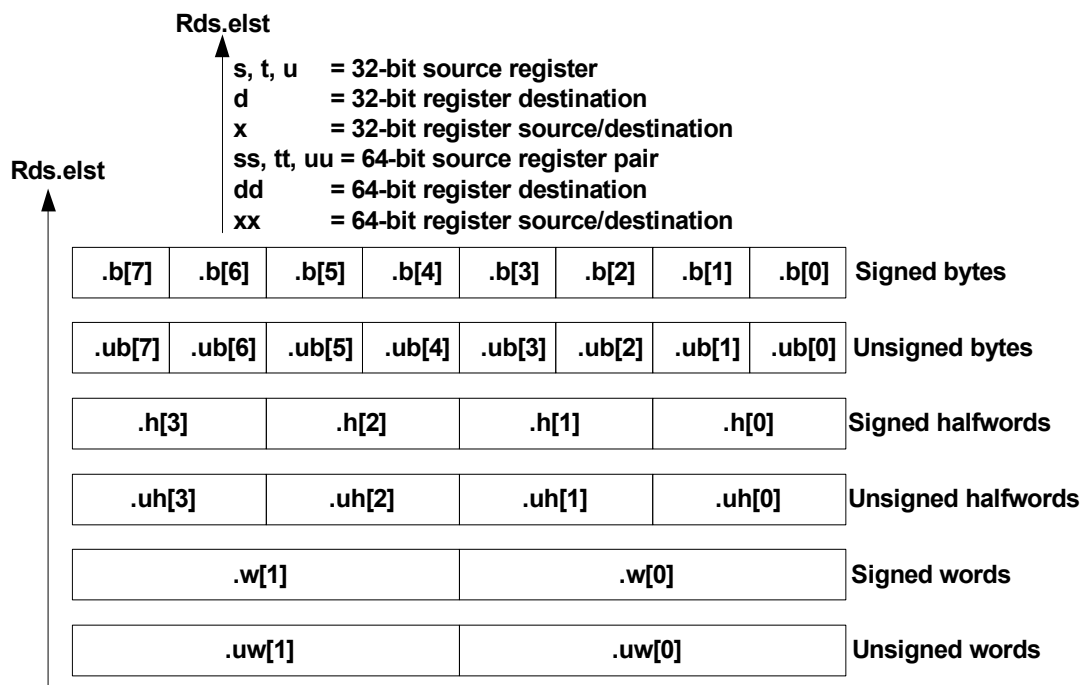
Rds.elst

s, t, u = 32-bit source register
d = 32-bit register destination
x = 32-bit register source/destination
ss, tt, uu = 64-bit source register pair
dd = 64-bit register destination
xx = 64-bit register source/destination

Rds.elst

| .b[7] | .b[6] | .b[5] | .b[4] | .b[3] | .b[2] | .b[1] | .b[0] | Signed bytes |
|---|---|---|---|---|---|---|---|---|

| .ub[7] | .ub[6] | .ub[5] | .ub[4] | .ub[3] | .ub[2] | .ub[1] | .ub[0] | Unsigned bytes |
|---|---|---|---|---|---|---|---|---|

| .h[3] | .h[2] | .h[1] | .h[0] | Signed halfwords |
|---|---|---|---|---|

| .uh[3] | .uh[2] | .uh[1] | .uh[0] | Unsigned halfwords |
|---|---|---|---|---|

| .w[1] | .w[0] | Signed words |
|---|---|---|

| .uw[1] | .uw[0] | Unsigned words |
|---|---|---|